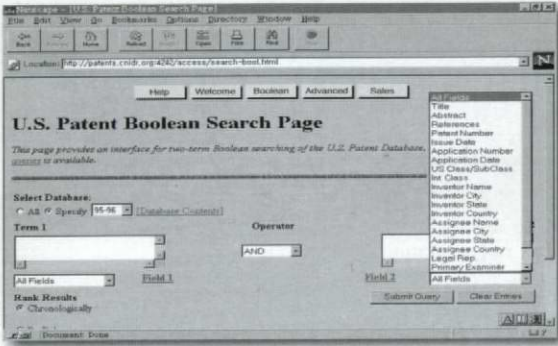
Netscape - [U.S. Patent Boolean Search Page]

File Edit View Go Bookmarks Options Directory Window Help

Back Forward Home Reload Images Open Print Find Stop

Location: http://patents.cnidr.org:4242/access/search-bool.html

N

Help Welcome Boolean Advanced Sales

U.S. Patent Boolean Search Page

This page provides an interface for two-term Boolean searching of the U.S. Patent Database. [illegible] is available.

Select Database:
All Specify 95-96 [Database Contents]

Term 1

Operator

AND

All Fields

Field 1

Field 2

All Fields

Rank Results
Chronologically

Submit Query Clear Entries

All Fields
Title
Abstract
References
Patent Number
Issue Date
Application Number
Application Date
US Class/SubClass
Int Class
Inventor Name
Inventor City
Inventor State
Inventor Country
Assignee Name
Assignee City
Assignee State
Assignee Country
Legal Rep
Primary Examiner

Document: Done